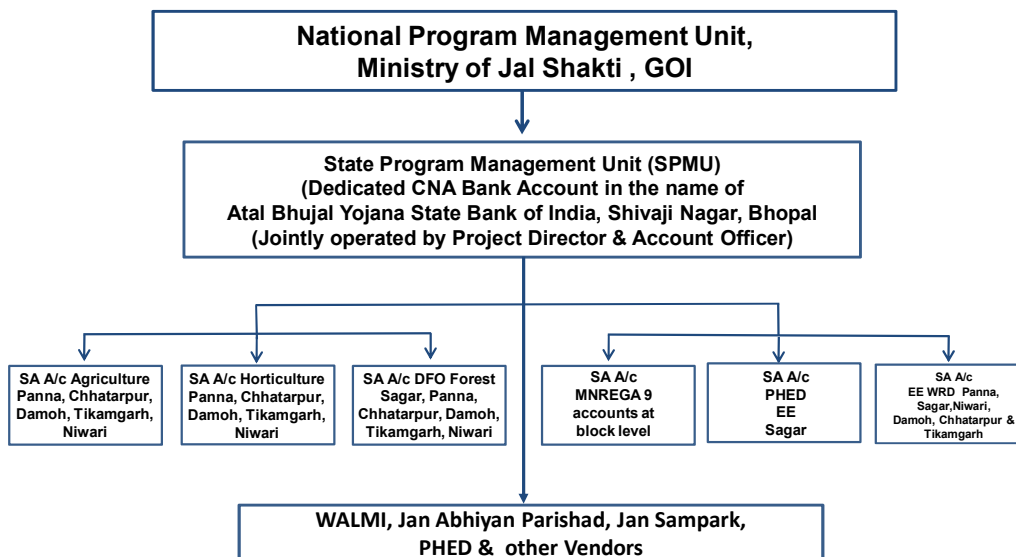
National Program Management Unit,
Ministry of Jal Shakti , GOI

State Program Management Unit (SPMU)
(Dedicated CNA Bank Account in the name of
Atal Bhujal Yojana State Bank of India, Shivaji Nagar, Bhopal
(Jointly operated by Project Director & Account Officer)

SA A/c Agriculture Panna, Chhatarpur, Damoh, Tikamgarh, Niwari

SA A/c Horticulture Panna, Chhatarpur, Damoh, Tikamgarh, Niwari

SA A/c DFO Forest Sagar, Panna, Chhatarpur, Damoh, Tikamgarh, Niwari

SA A/c MNREGA 9 accounts at block level

SA A/c PHED EE Sagar

SA A/c EE WRD Panna, Sagar,Niwari, Damoh, Chhatarpur & Tikamgarh

WALMI, Jan Abhiyan Parishad, Jan Sampark, PHED & other Vendors